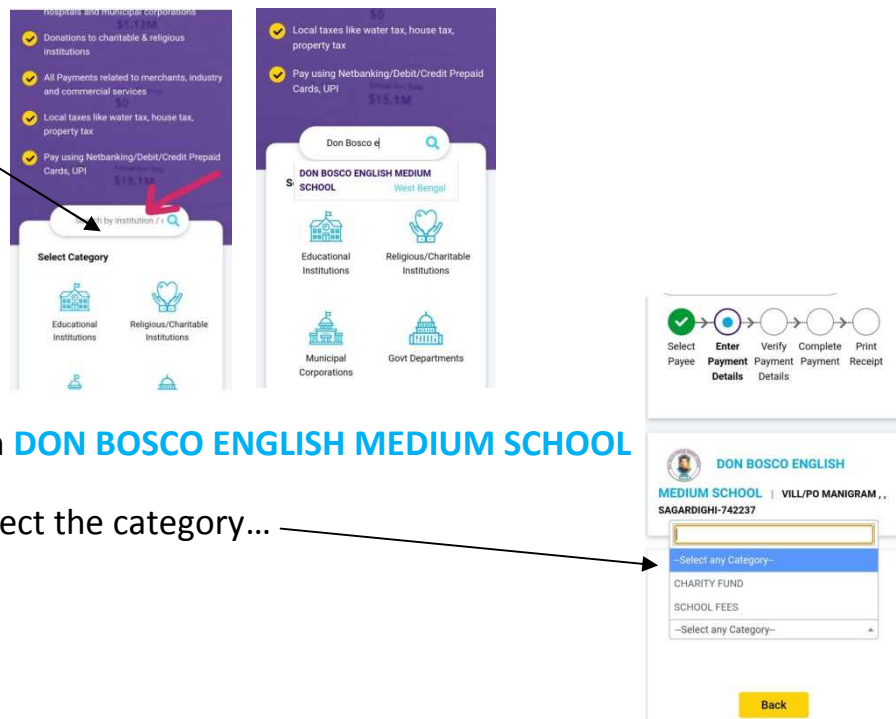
hospitals and municipal corporations

Donations to charitable & religious institutions

All Payments related to merchants, industry and commercial services

Local taxes like water tax, house tax, property tax

Pay using Netbanking/Debit/Credit Prepaid Cards, UPI

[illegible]h by institution / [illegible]

Select Category

Educational Institutions

Religious/Charitable Institutions

Local taxes like water tax, house tax, property tax

Pay using Netbanking/Debit/Credit Prepaid Cards, UPI

Don Bosco e

DON BOSCO ENGLISH MEDIUM SCHOOL West Bengal

Educational Institutions

Religious/Charitable Institutions

Municipal Corporations

Govt Departments

Select Payee

Enter Payment Details

Verify Payment Details

Complete Payment

Print Receipt

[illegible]h DON BOSCO ENGLISH MEDIUM SCHOOL

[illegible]ect the category…

DON BOSCO ENGLISH MEDIUM SCHOOL | VILL/PO MANIGRAM , , SAGARDIGHI-742237

--Select any Category--

CHARITY FUND

SCHOOL FEES

--Select any Category--

Back